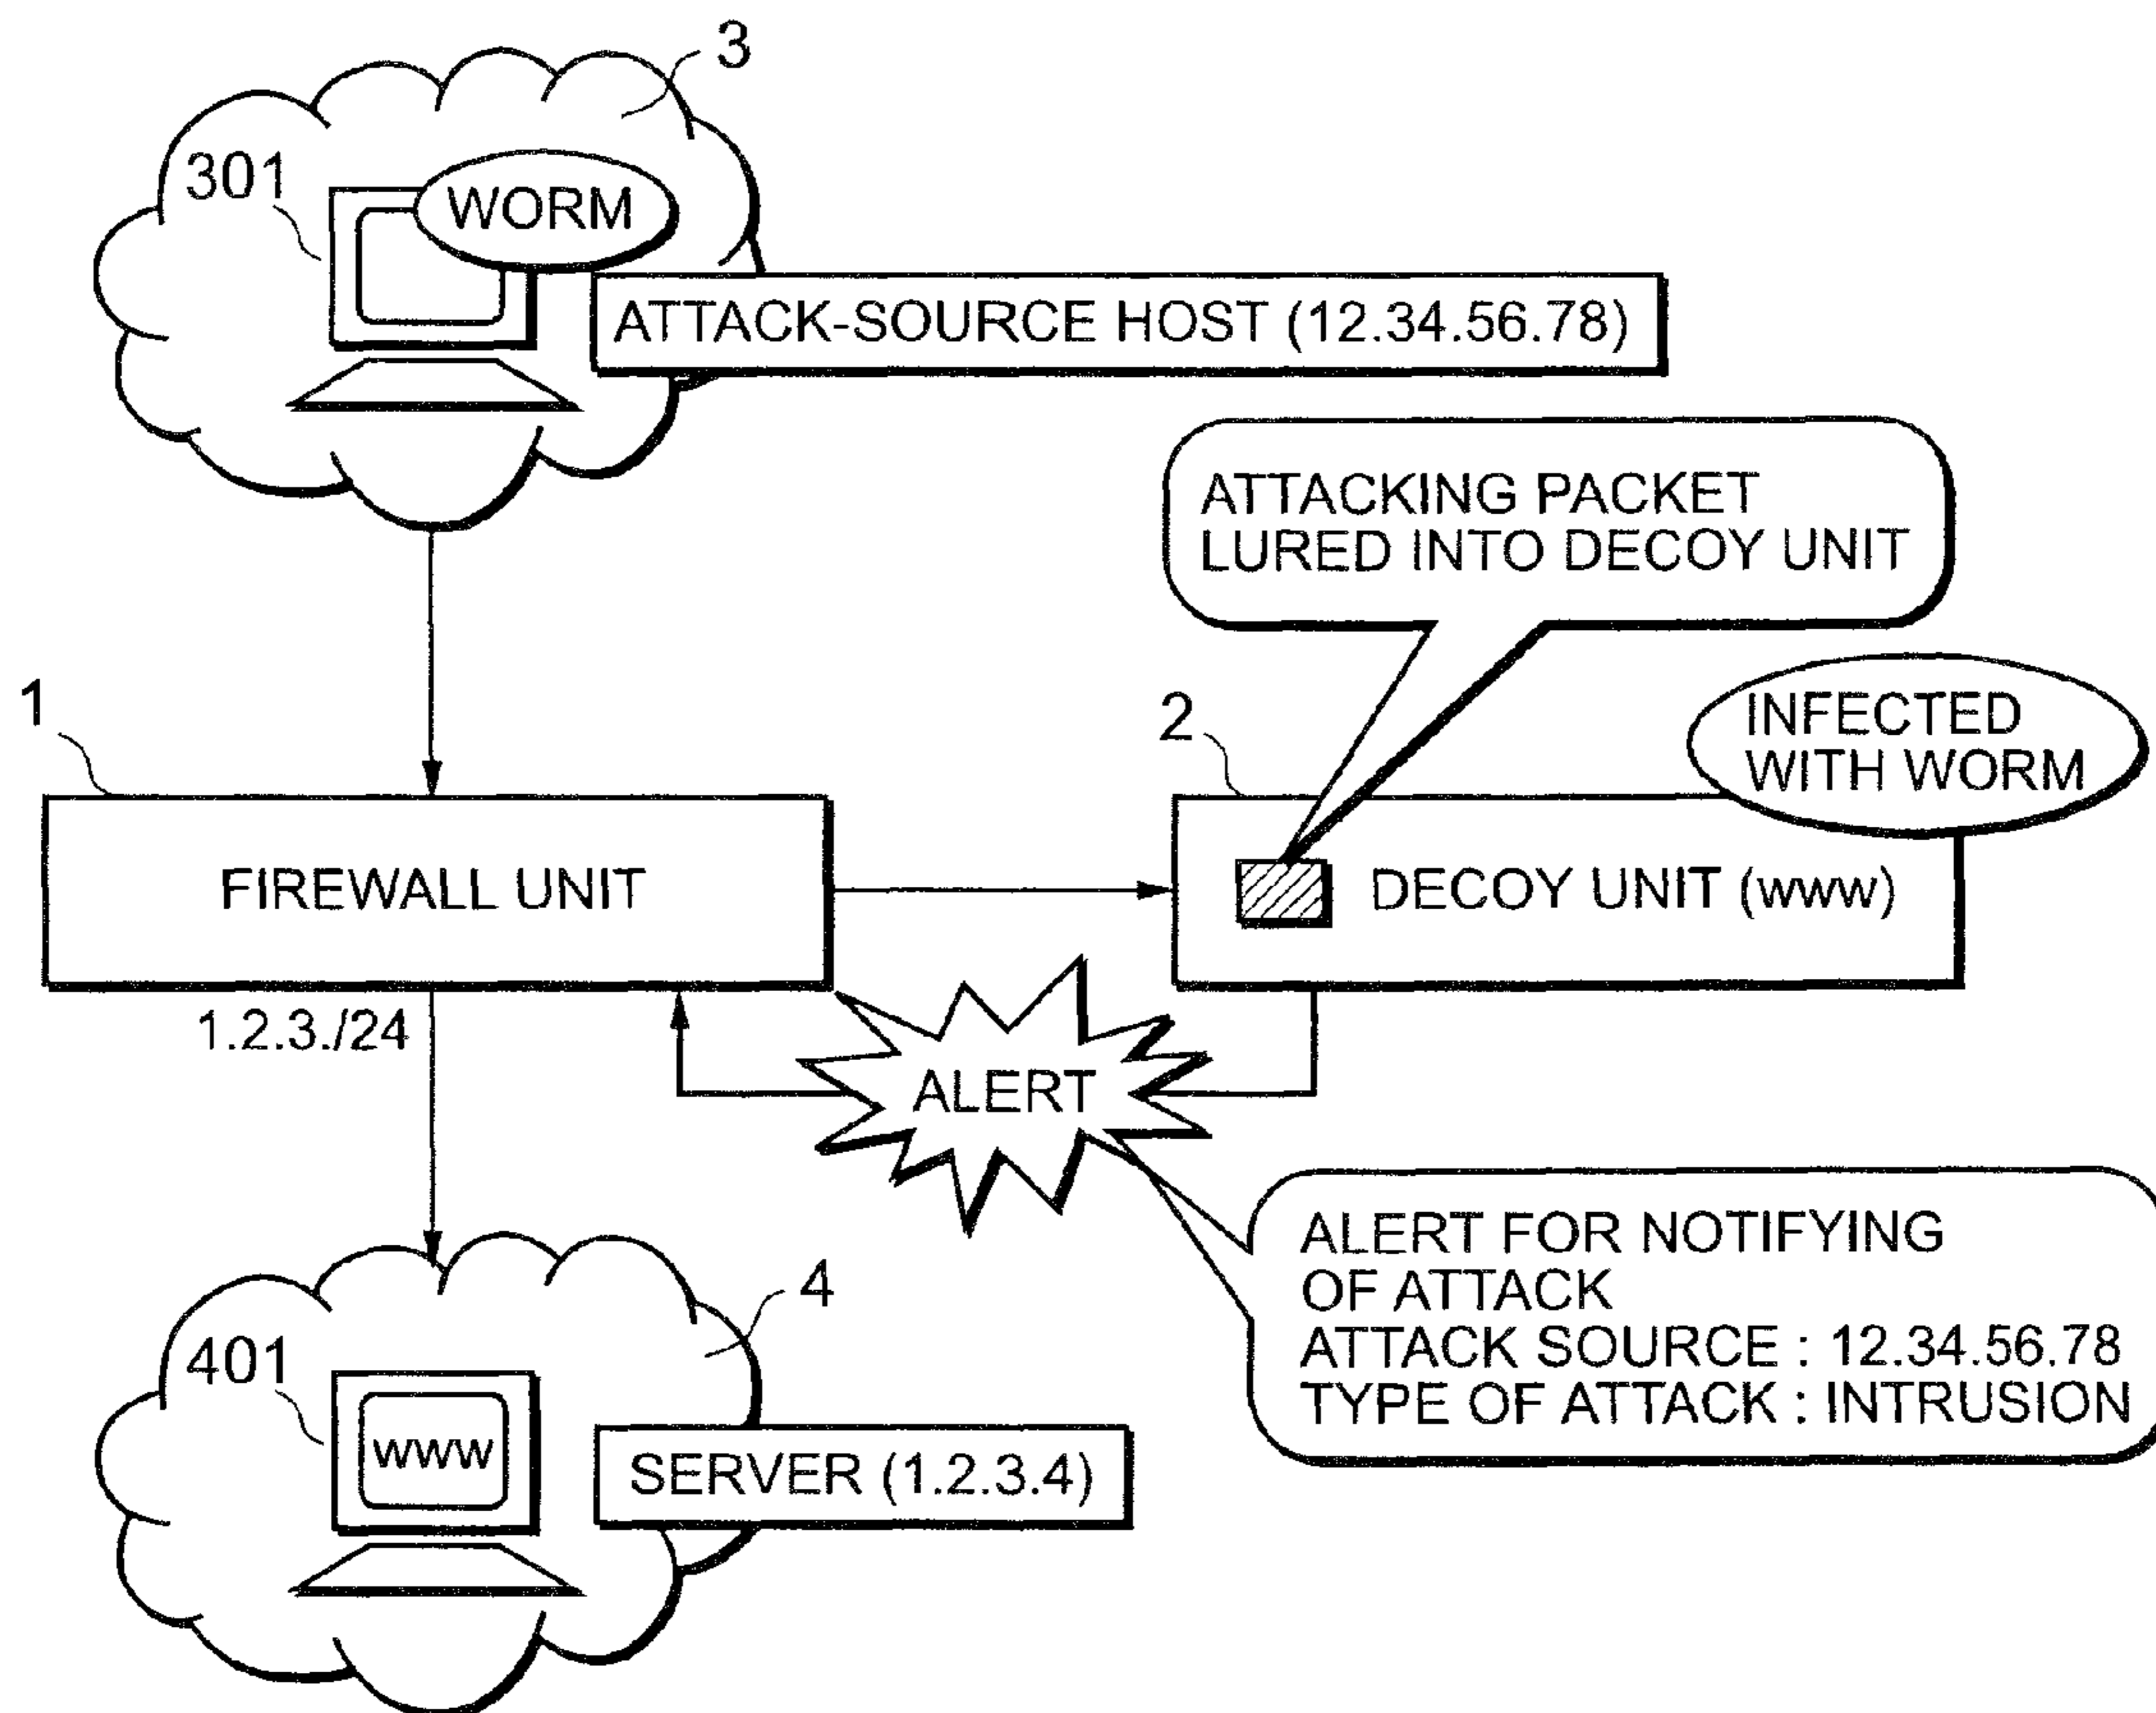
3

301

WORM

ATTACK-SOURCE HOST (12.34.56.78)

ATTACKING PACKET LURED INTO DECOY UNIT

1

2

INFECTED WITH WORM

FIREWALL UNIT

DECOY UNIT (www)

1.2.3./24

ALERT

ALERT FOR NOTIFYING OF ATTACK
ATTACK SOURCE : 12.34.56.78
TYPE OF ATTACK : INTRUSION

4

401

www

SERVER (1.2.3.4)